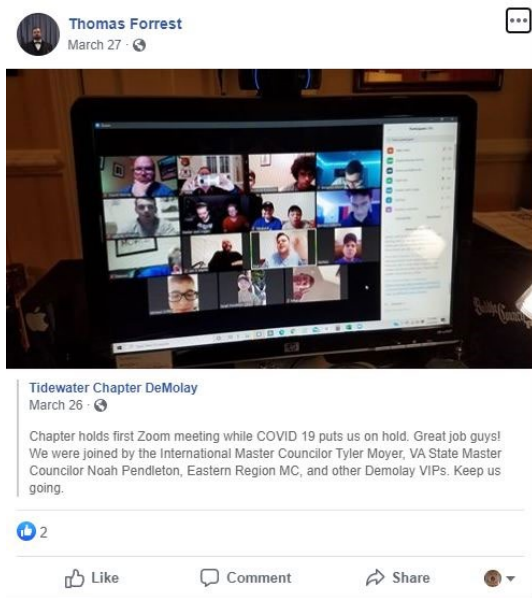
Thomas Forrest
March 27 ·

Tidewater Chapter DeMolay
March 26 ·

Chapter holds first Zoom meeting while COVID 19 puts us on hold. Great job guys! We were joined by the International Master Councilor Tyler Moyer, VA State Master Councilor Noah Pendleton, Eastern Region MC, and other Demolay VIPs. Keep us going.

2

Like Comment Share